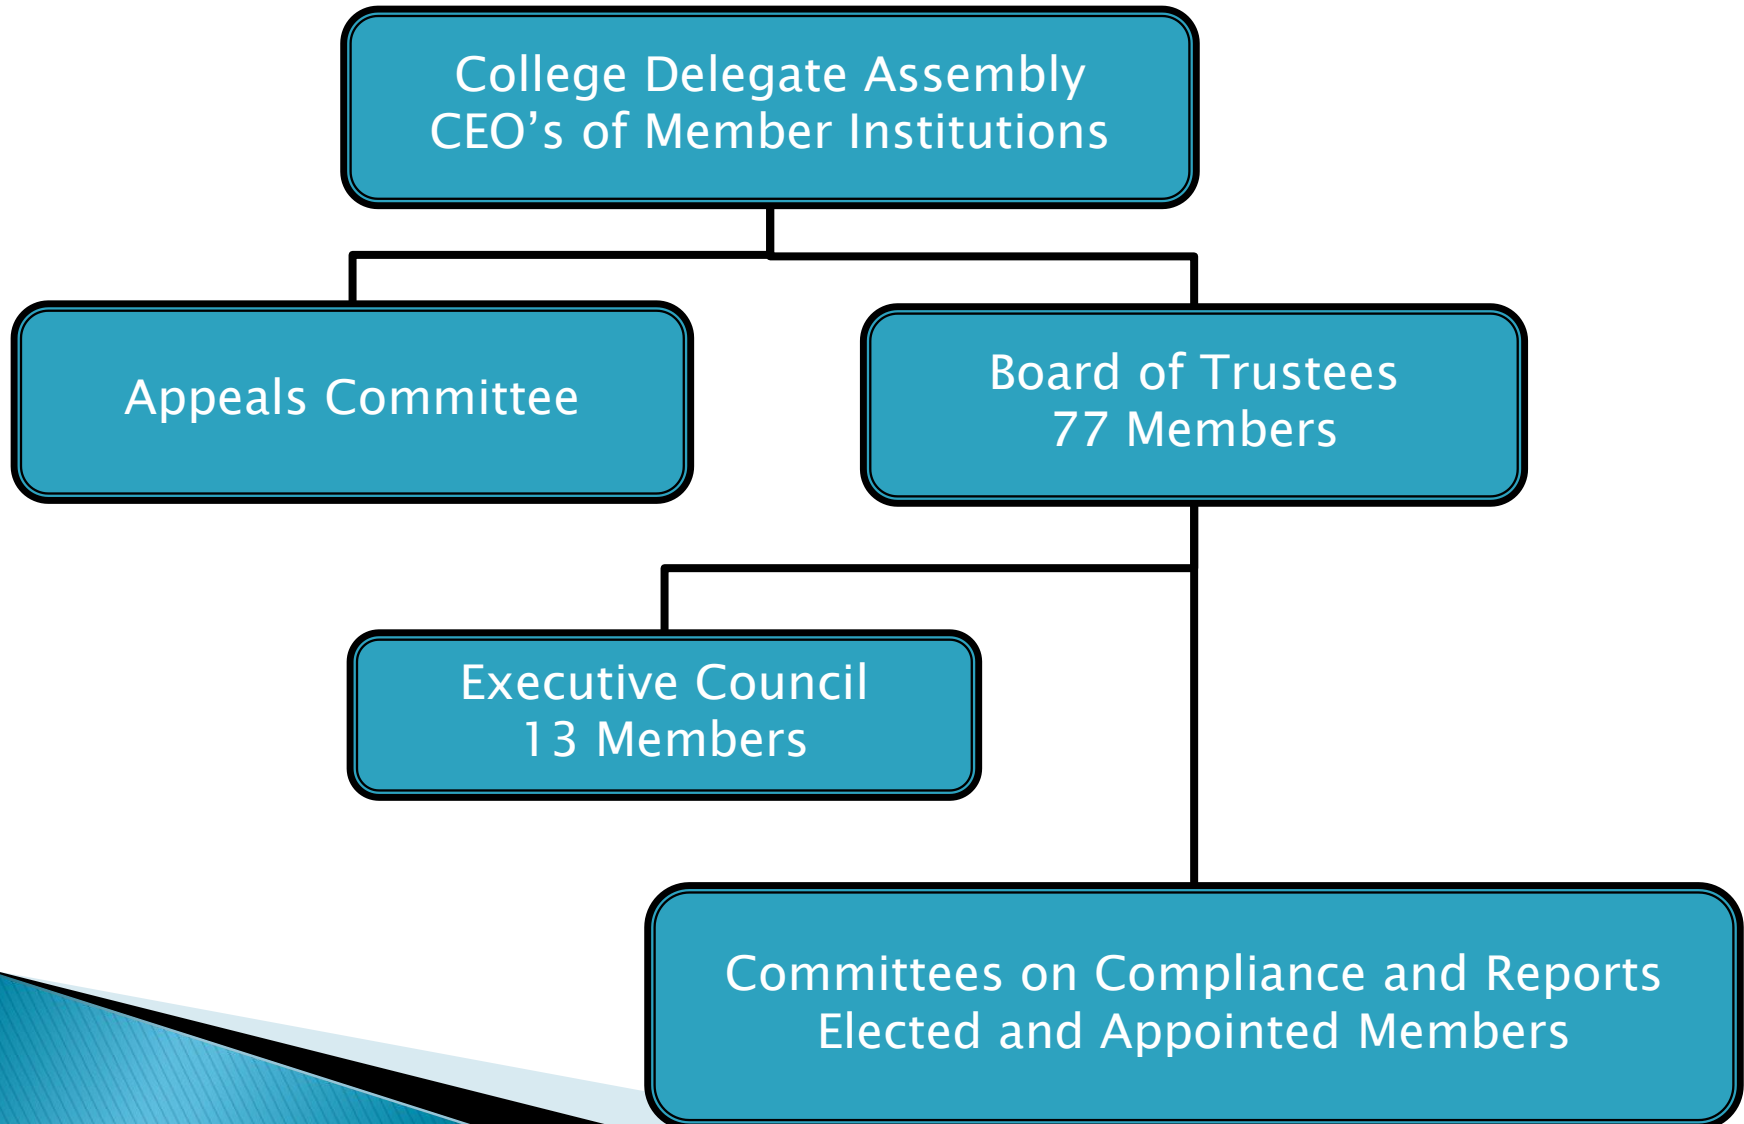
College Delegate Assembly
CEO’s of Member Institutions

Appeals Committee

Board of Trustees
77 Members

Executive Council
13 Members

Committees on Compliance and Reports
Elected and Appointed Members